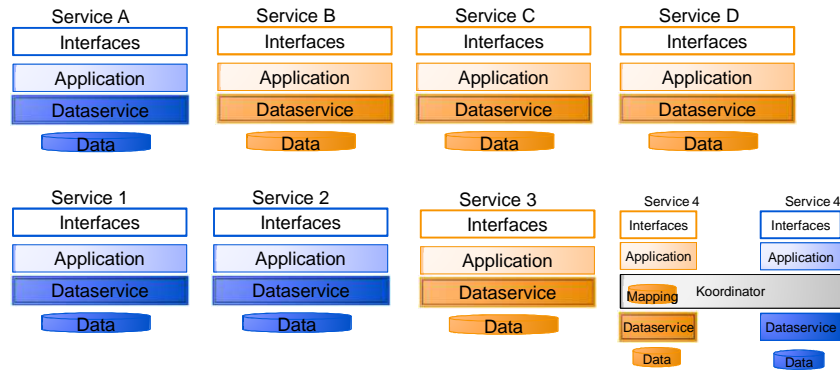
Service A
Interfaces
Application
Dataservice
Data

Service B
Interfaces
Application
Dataservice
Data

Service C
Interfaces
Application
Dataservice
Data

Service D
Interfaces
Application
Dataservice
Data

Service 1
Interfaces
Application
Dataservice
Data

Service 2
Interfaces
Application
Dataservice
Data

Service 3
Interfaces
Application
Dataservice
Data

Service 4
Interfaces
Application

Service 4
Interfaces
Application

Mapping
Koordinator

Dataservice
Data

Dataservice
Data